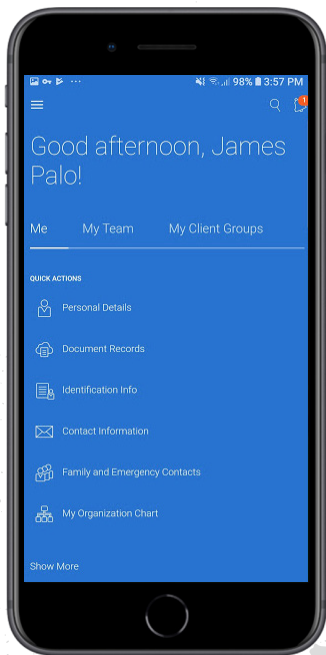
98% 3:57 PM

1

Good afternoon, James Palo!

Me My Team My Client Groups

QUICK ACTIONS

Personal Details

Document Records

Identification Info

Contact Information

Family and Emergency Contacts

My Organization Chart

Show More